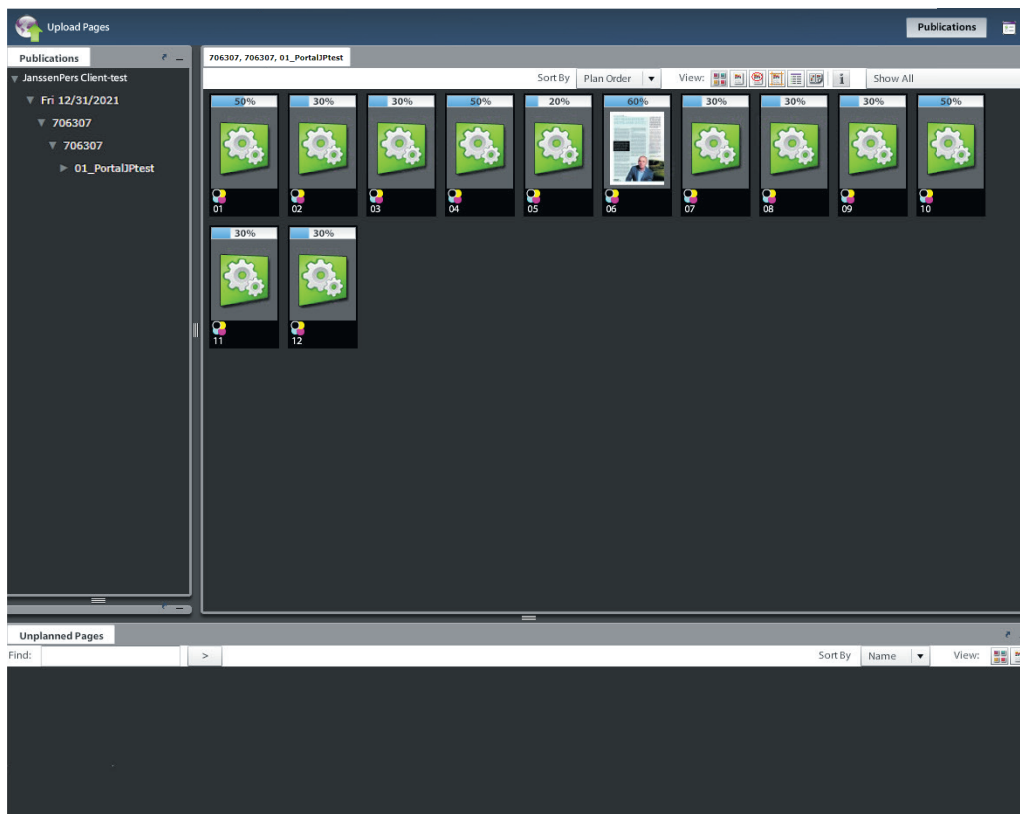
Upload Pages

Publications

Publications

JanssenPers Client-test

Fri 12/31/2021

706307

706307

01_PortalJPtest

706307, 706307, 01_PortalJPtest

Sort By Plan Order

View:

Show All

50%
01

30%
02

30%
03

50%
04

20%
05

60%
06

30%
07

30%
08

30%
09

50%
10

30%
11

30%
12

Unplanned Pages

Find:

>

Sort By Name

View: